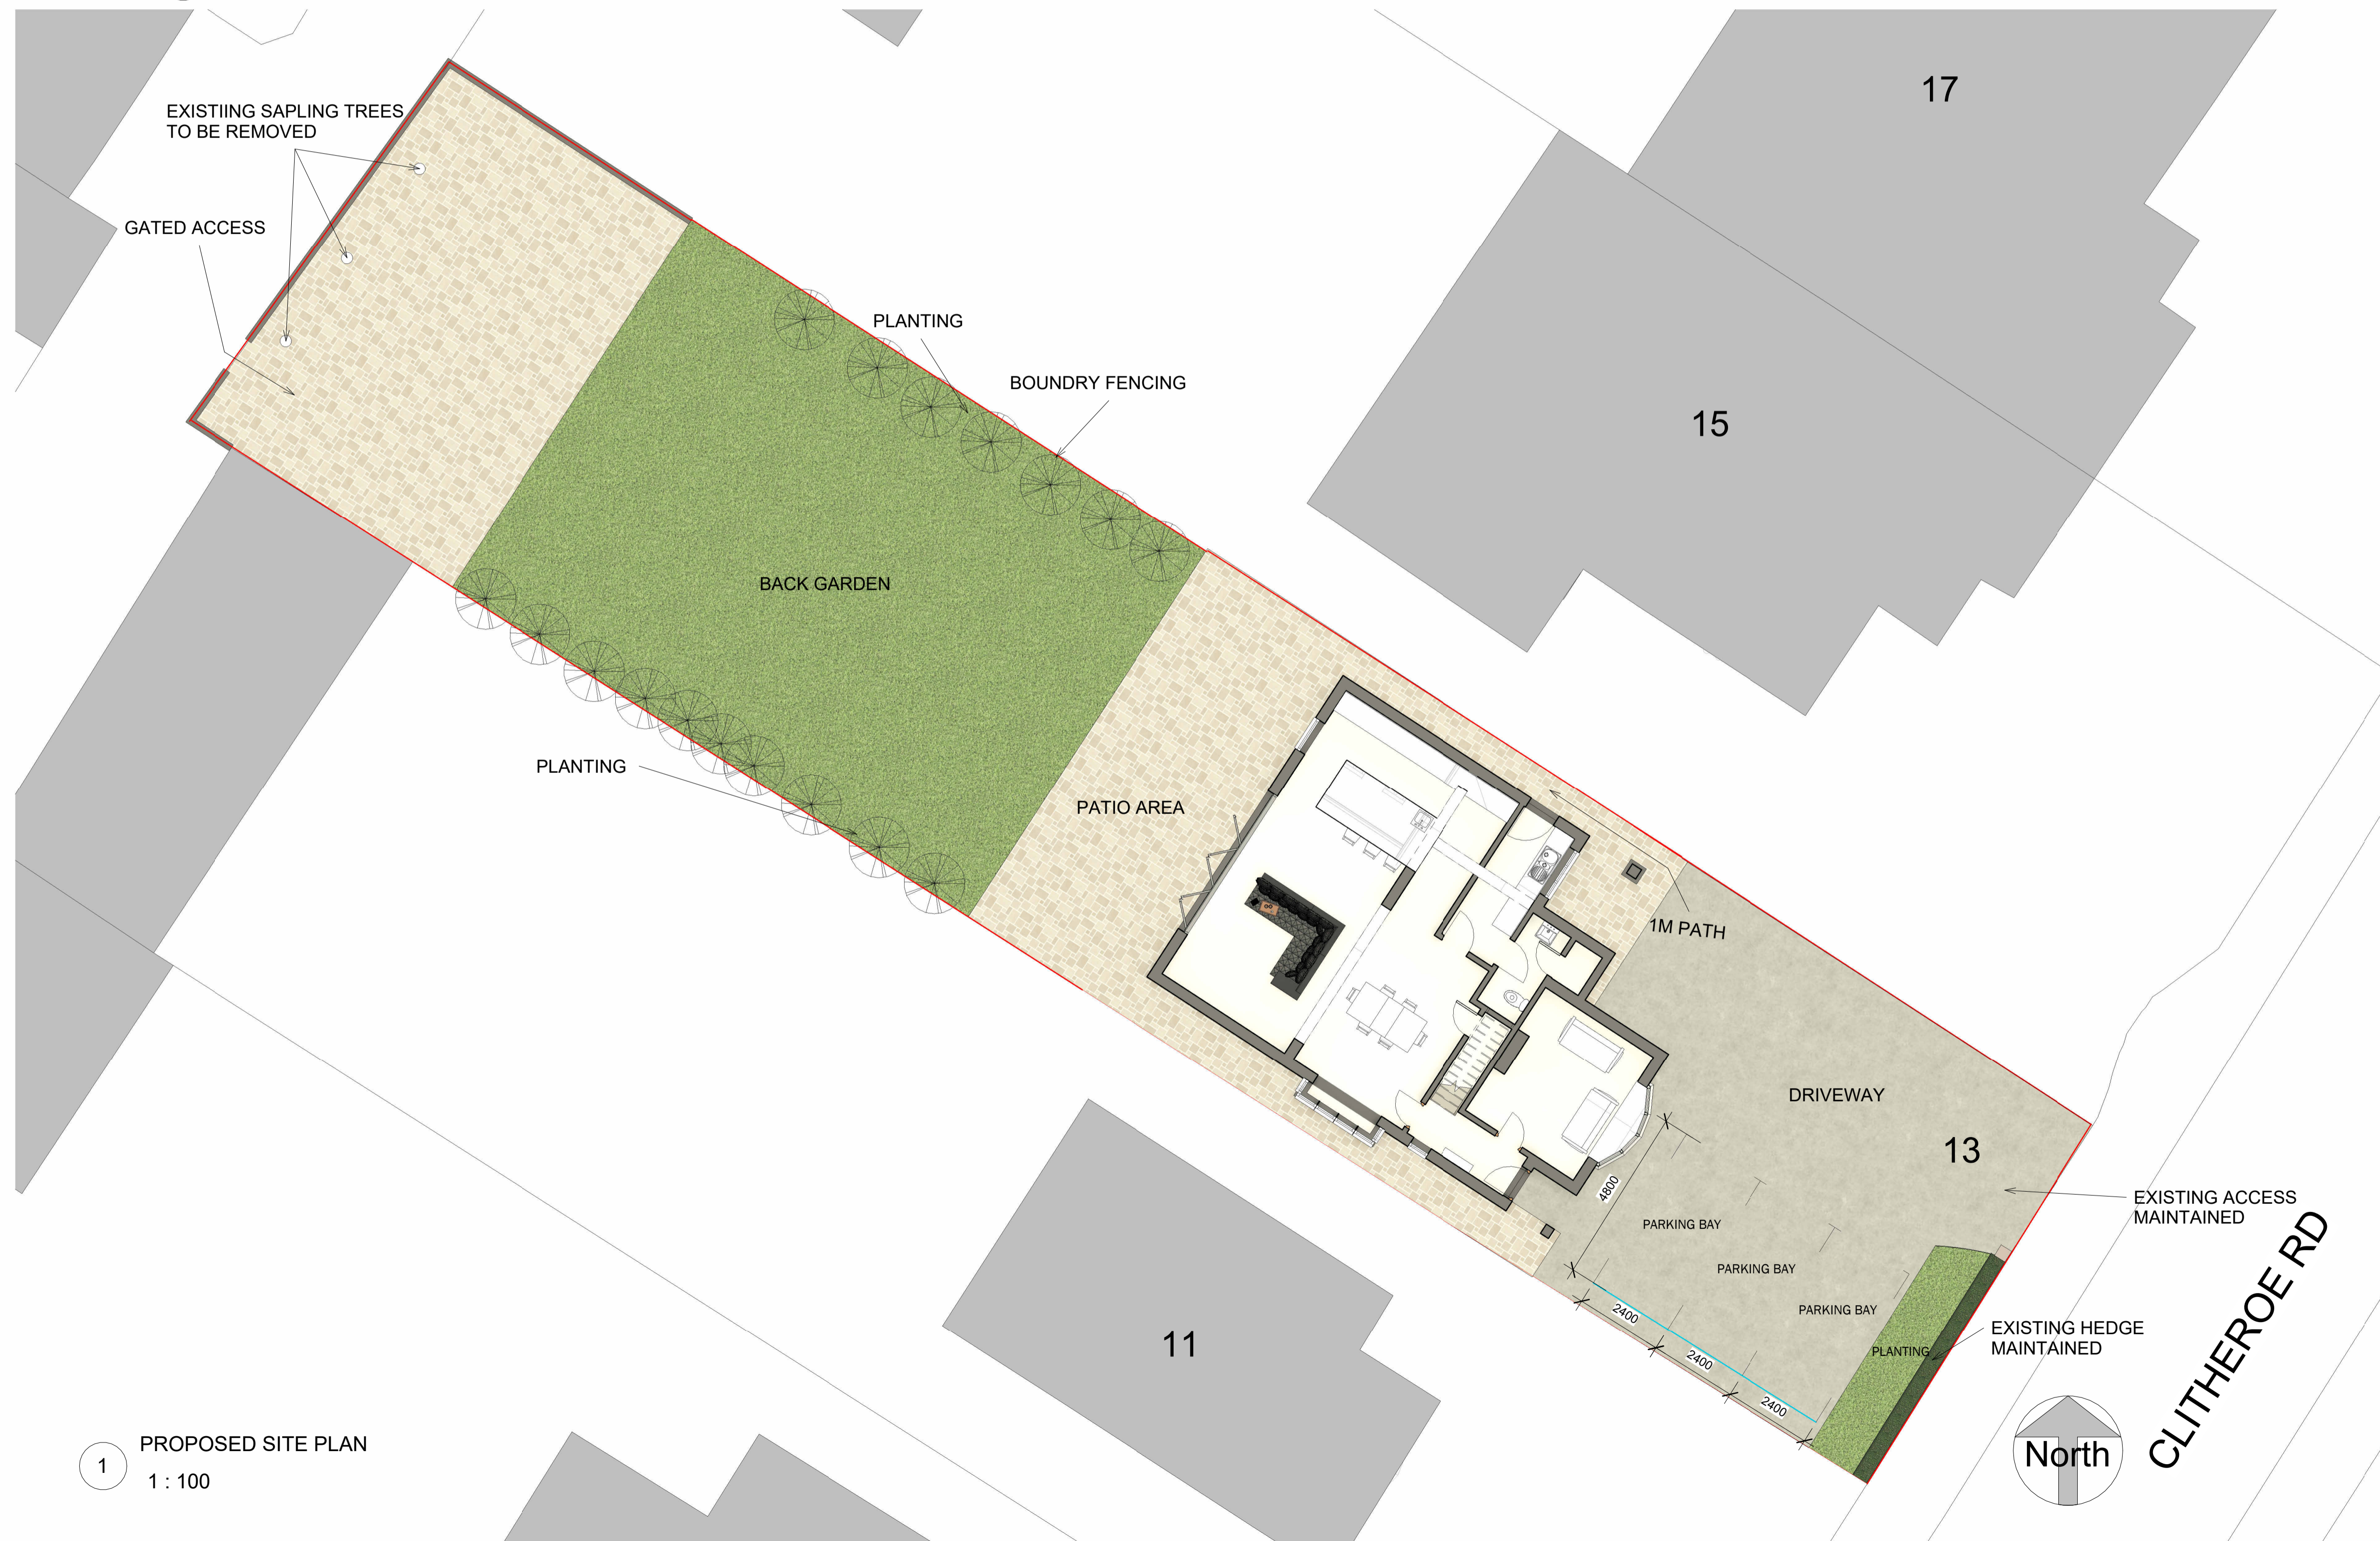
EXISTIING SAPLING TREES TO BE REMOVED

GATED ACCESS

17

15

PLANTING

BOUNDRY FENCING

BACK GARDEN

PLANTING

PATIO AREA

1M PATH

DRIVEWAY

13

4800

PARKING BAY

PARKING BAY

PARKING BAY

2400

2400

2400

PLANTING

EXISTING ACCESS MAINTAINED

EXISTING HEDGE MAINTAINED

CLITHEROE RD

11

North

1

PROPOSED SITE PLAN

1 : 100